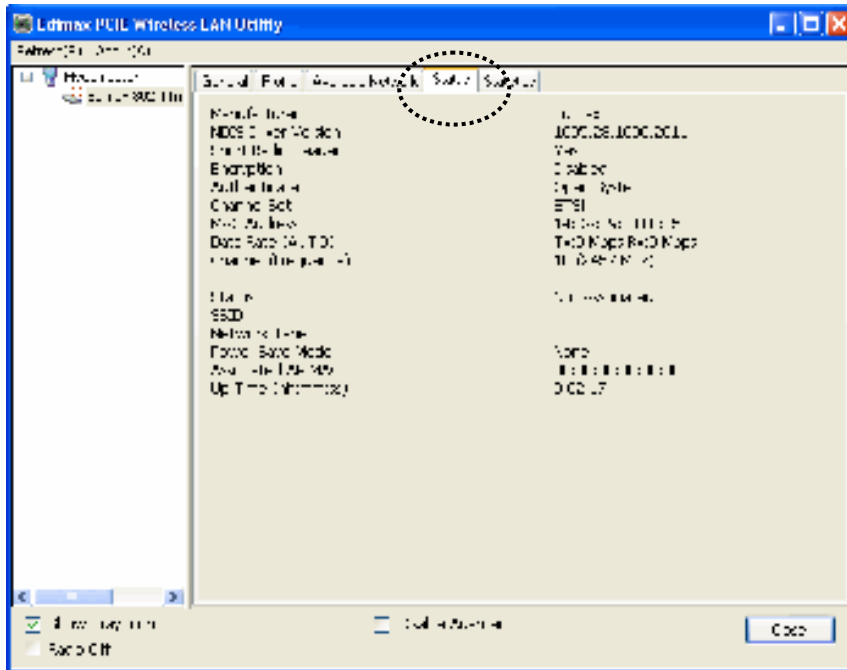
Edimax PCIE Wireless LAN Utility

Refresh(R) View(V) About(A)

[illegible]
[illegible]

General | Profile | Available Network | Status | Statistics

Manufacturer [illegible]
NDIS Driver Version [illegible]
Short Radio Header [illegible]
Encryption Disabled
Authenticate Open System
Channel Set ETSI
MAC Address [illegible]
Data Rate (AUTO) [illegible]
Channel (Frequency) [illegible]

Status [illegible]
SSID
Network Type
Power Save Mode None
Associated AP MAC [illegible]
Up Time (hh:mm:ss) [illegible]

Show Tray Icon
Radio Off
Disable Adapter
Close